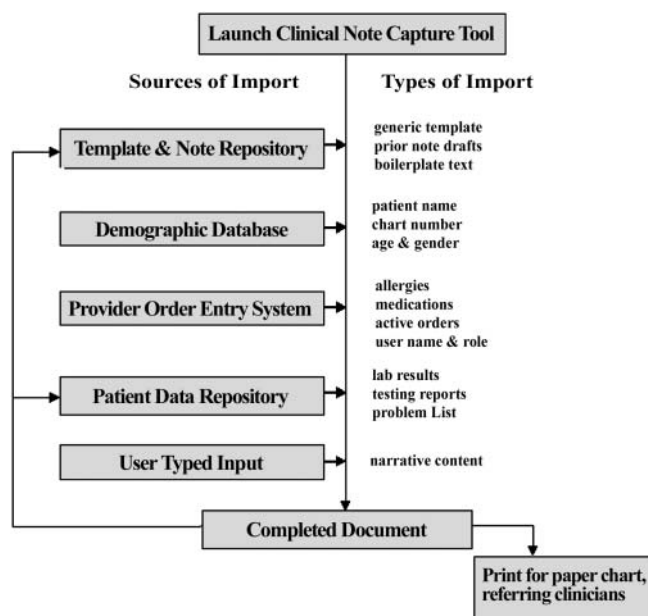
Launch Clinical Note Capture Tool

Sources of Import

Types of Import

Template & Note Repository

generic template
prior note drafts
boilerplate text

Demographic Database

patient name
chart number
age & gender

Provider Order Entry System

allergies
medications
active orders
user name & role

Patient Data Repository

lab results
testing reports
problem List

User Typed Input

narrative content

Completed Document

Print for paper chart, referring clinicians